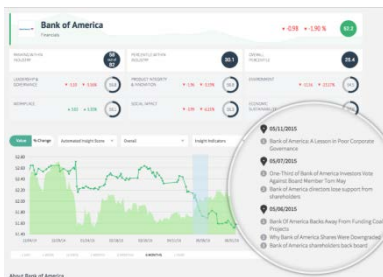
Bank of America
Financials
▼ 0.98 ▼ 3.90 %
82.3

RANKING WITHIN INDUSTRY
PERCENTILE WITHIN INDUSTRY
30.1
OVERALL PERCENTILE
25.4

LEADERSHIP & GOVERNANCE
PRODUCT INTEGRITY & INNOVATION
ENVIRONMENT

WORKPLACE
SOCIAL IMPACT
ECONOMIC SUSTAINABILITY

Value
% Change
Automated Insight Score
Overall
Insight Indicators

05/11/2015
Bank of America: A Lesson In Poor Corporate Governance
05/07/2015
One-Third of Bank of America Investors Vote Against Board Member Tom May
Bank of America directors lose support from shareholders
05/06/2015
Bank Of America Backs Away From Funding Coal Projects
Why Bank of America Shares Were Downgraded
Bank of America shareholders back board

About Bank of America